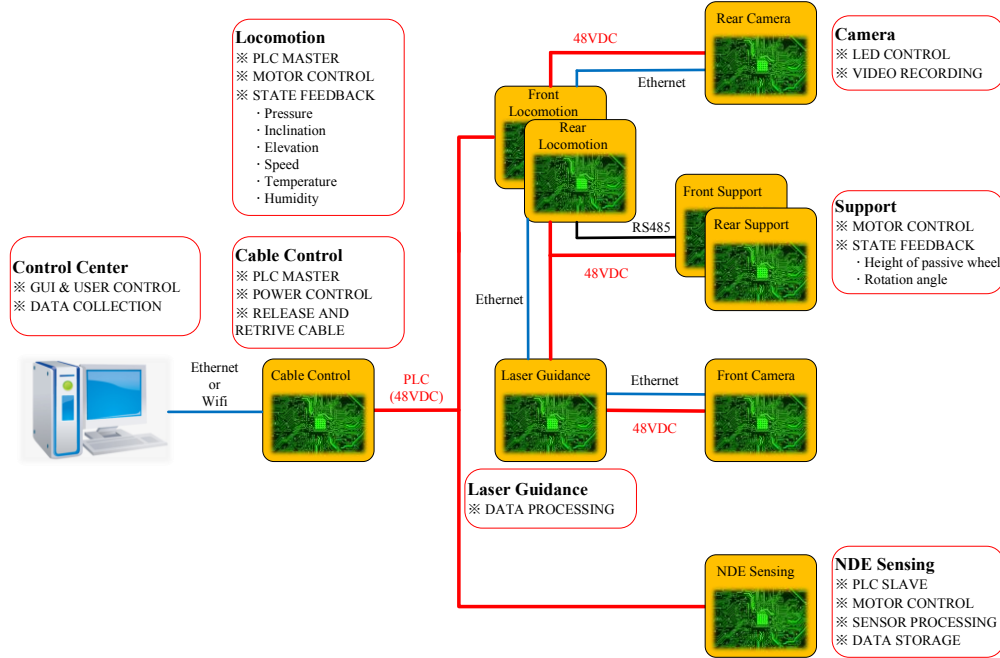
Locomotion
※ PLC MASTER
※ MOTOR CONTROL
※ STATE FEEDBACK
・Pressure
・Inclination
・Elevation
・Speed
・Temperature
・Humidity

Control Center
※ GUI & USER CONTROL
※ DATA COLLECTION

Cable Control
※ PLC MASTER
※ POWER CONTROL
※ RELEASE AND RETRIVE CABLE

48VDC

Rear Camera

Ethernet

Front Locomotion

Rear Locomotion

Camera
※ LED CONTROL
※ VIDEO RECORDING

Front Support

Rear Support

RS485

48VDC

Support
※ MOTOR CONTROL
※ STATE FEEDBACK
・Height of passive wheel
・Rotation angle

Ethernet

Ethernet or Wifi

Cable Control

PLC (48VDC)

Laser Guidance

Ethernet

Front Camera

48VDC

Laser Guidance
※ DATA PROCESSING

NDE Sensing

NDE Sensing
※ PLC SLAVE
※ MOTOR CONTROL
※ SENSOR PROCESSING
※ DATA STORAGE